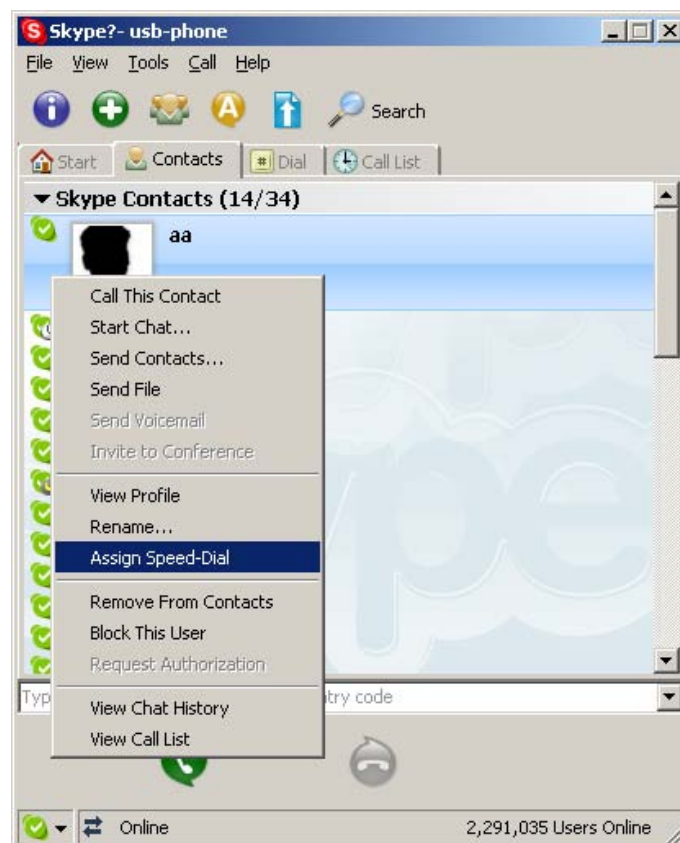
Skype?- usb-phone

File View Tools Call Help

Search

Start Contacts Dial Call List

Skype Contacts (14/34)

aa

Call This Contact
Start Chat...
Send Contacts...
Send File
Send Voicemail
Invite to Conference

View Profile
Rename...
Assign Speed-Dial

Remove From Contacts
Block This User
Request Authorization

View Chat History
View Call List

Typ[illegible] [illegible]try code

Online 2,291,035 Users Online